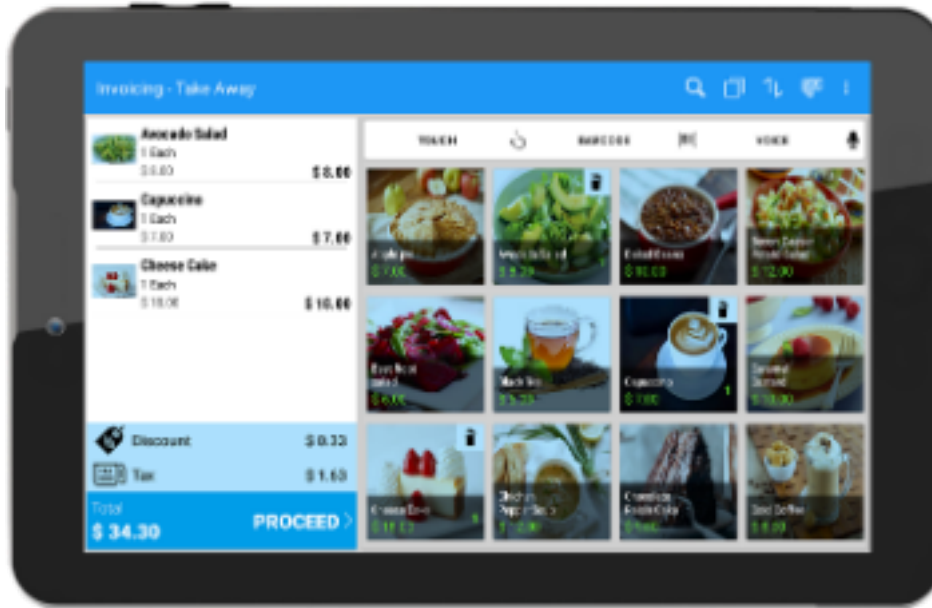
Invoicing - Take Away

Avocado Salad
1 Each
$8.00 $ 8.00

Capuccino
1 Each
$7.00 $ 7.00

Cheese Cake
1 Each
$10.00 $ 10.00

Discount $ 0.33
Tax $ 1.63

Total
$ 34.30
PROCEED

TOUCH
BARCODE
VOICE

Apple pie
$ 7.00

Avocado Salad
$ 8.00

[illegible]
$ 10.00

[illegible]
$ 12.00

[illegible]
$ 6.00

Black Tea
$ 5.00

Capuccino
$ 7.00

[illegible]
$ 10.00

Cheese Cake
$ 10.00

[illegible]
$ 9.00

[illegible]
$ 9.00

Iced Coffee
$ 8.00